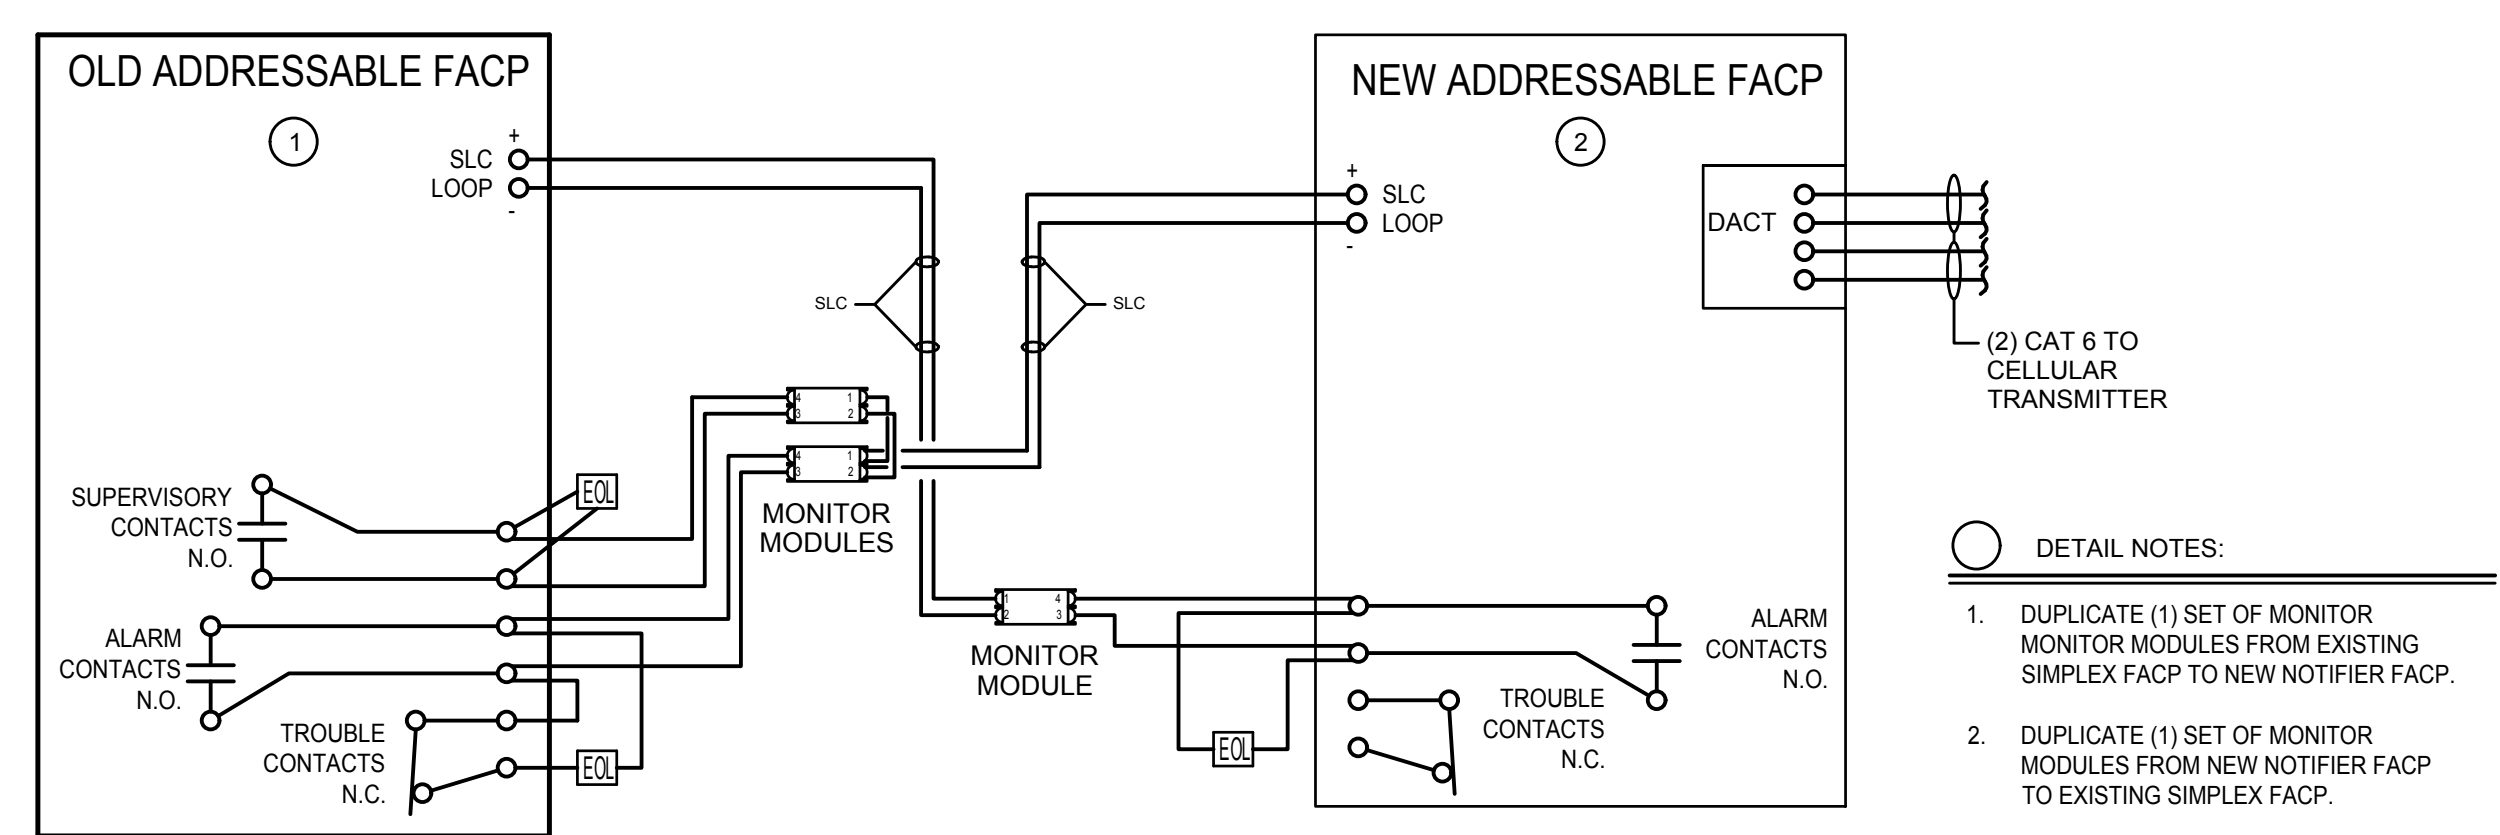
OLD ADDRESSABLE FACP

1

+
SLC
LOOP
-

SUPERVISORY CONTACTS N.O.

ALARM CONTACTS N.O.

TROUBLE CONTACTS N.C.

EOL

EOL

SLC

SLC

4 1
3 2

4 1
3 2

MONITOR MODULES

1 4
2 3

MONITOR MODULE

EOL

NEW ADDRESSABLE FACP

2

+
SLC
LOOP
-

DACT

ALARM CONTACTS N.O.

TROUBLE CONTACTS N.C.

(2) CAT 6 TO CELLULAR TRANSMITTER

DETAIL NOTES:

1. DUPLICATE (1) SET OF MONITOR MONITOR MODULES FROM EXISTING SIMPLEX FACP TO NEW NOTIFIER FACP.

2. DUPLICATE (1) SET OF MONITOR MODULES FROM NEW NOTIFIER FACP TO EXISTING SIMPLEX FACP.